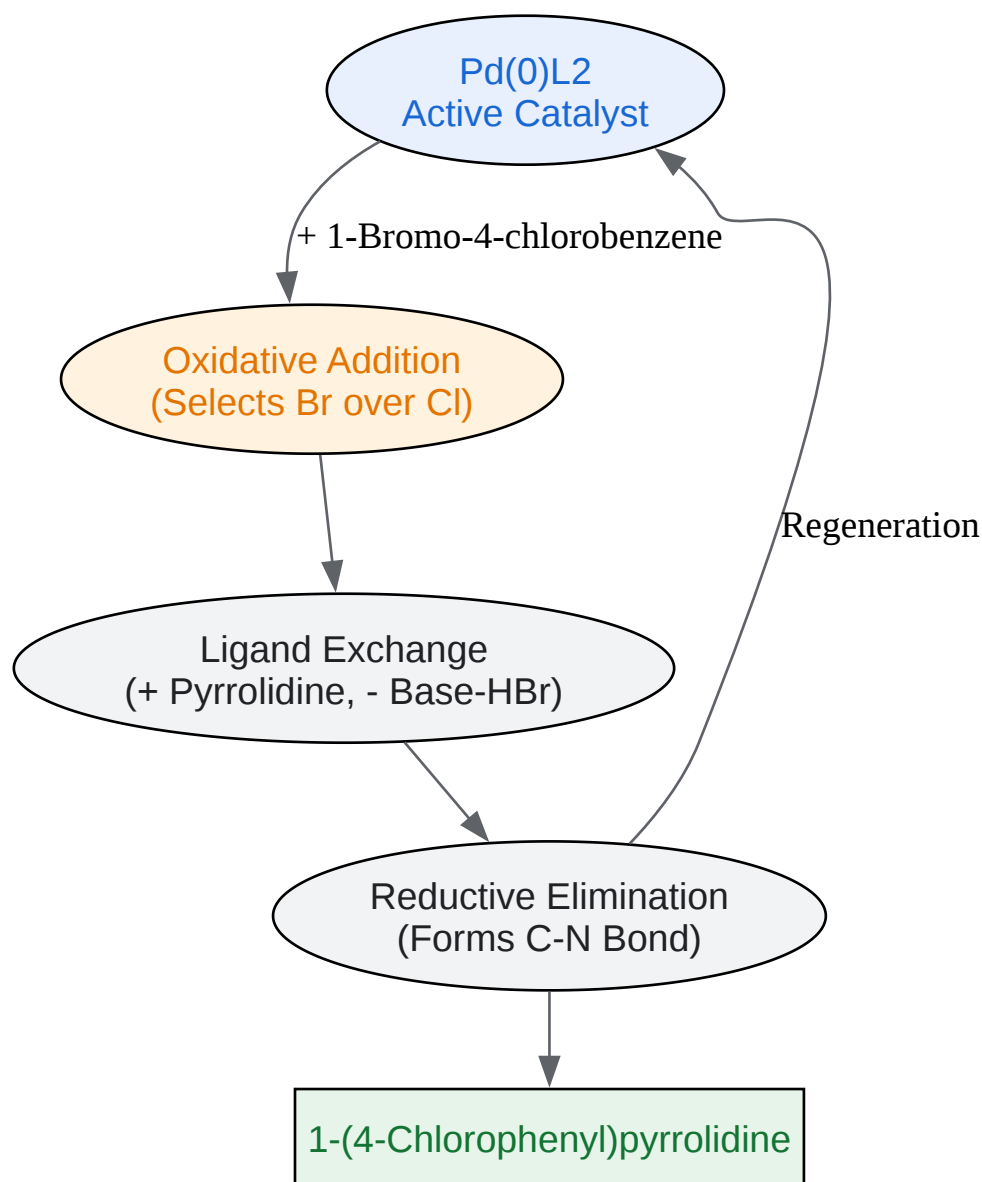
Pd(0)L2
Active Catalyst

+ 1-Bromo-4-chlorobenzene

Oxidative Addition
(Selects Br over Cl)

Regeneration

Ligand Exchange
(+ Pyrrolidine, - Base-HBr)

Reductive Elimination
(Forms C-N Bond)

1-(4-Chlorophenyl)pyrrolidine